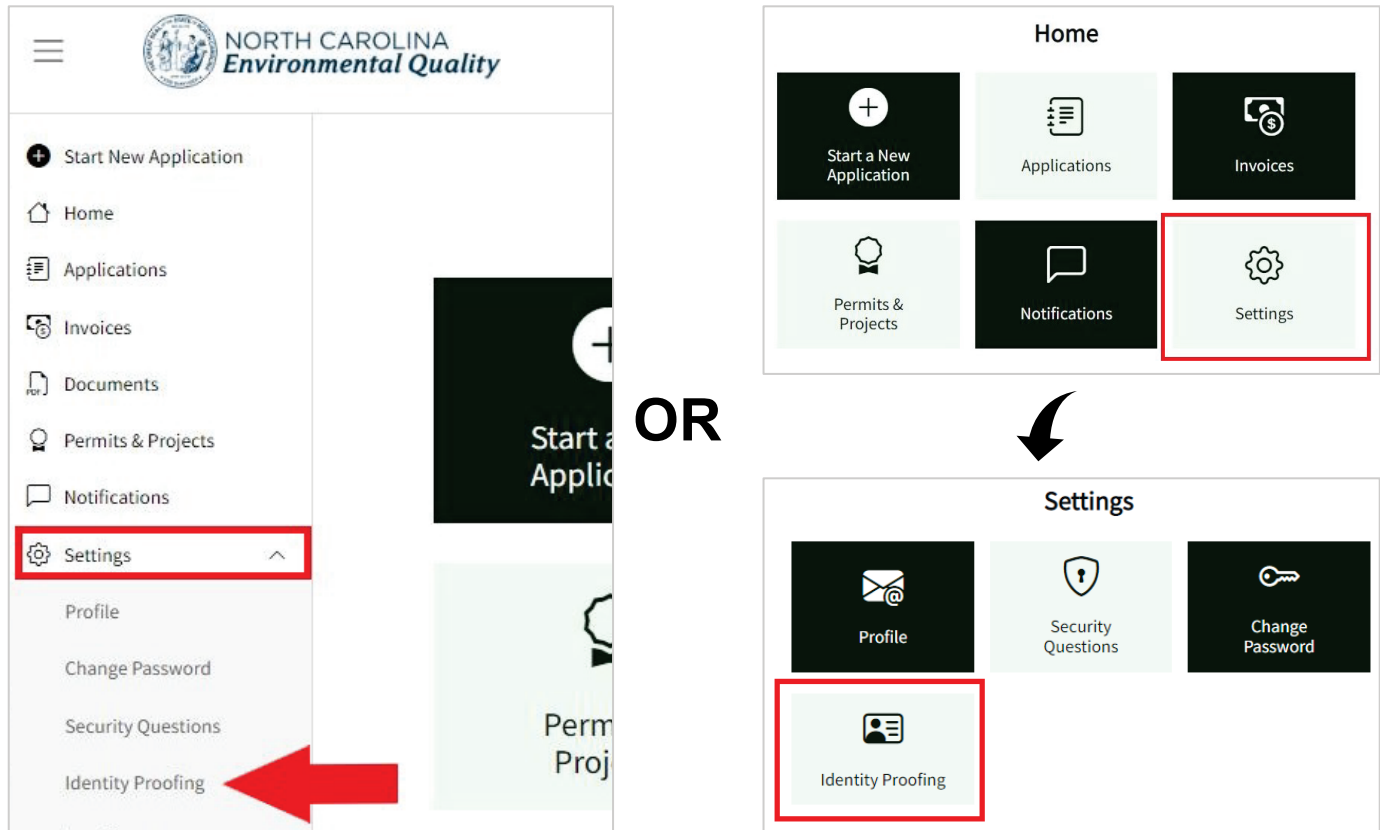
NORTH CAROLINA
Environmental Quality

Start New Application
Home
Applications
Invoices
Documents
Permits & Projects
Notifications
Settings
Profile
Change Password
Security Questions
Identity Proofing

Start a
Applic

Perm
Proj

OR

Home

Start a New Application
Applications
Invoices
Permits & Projects
Notifications
Settings

Settings

Profile
Security Questions
Change Password
Identity Proofing